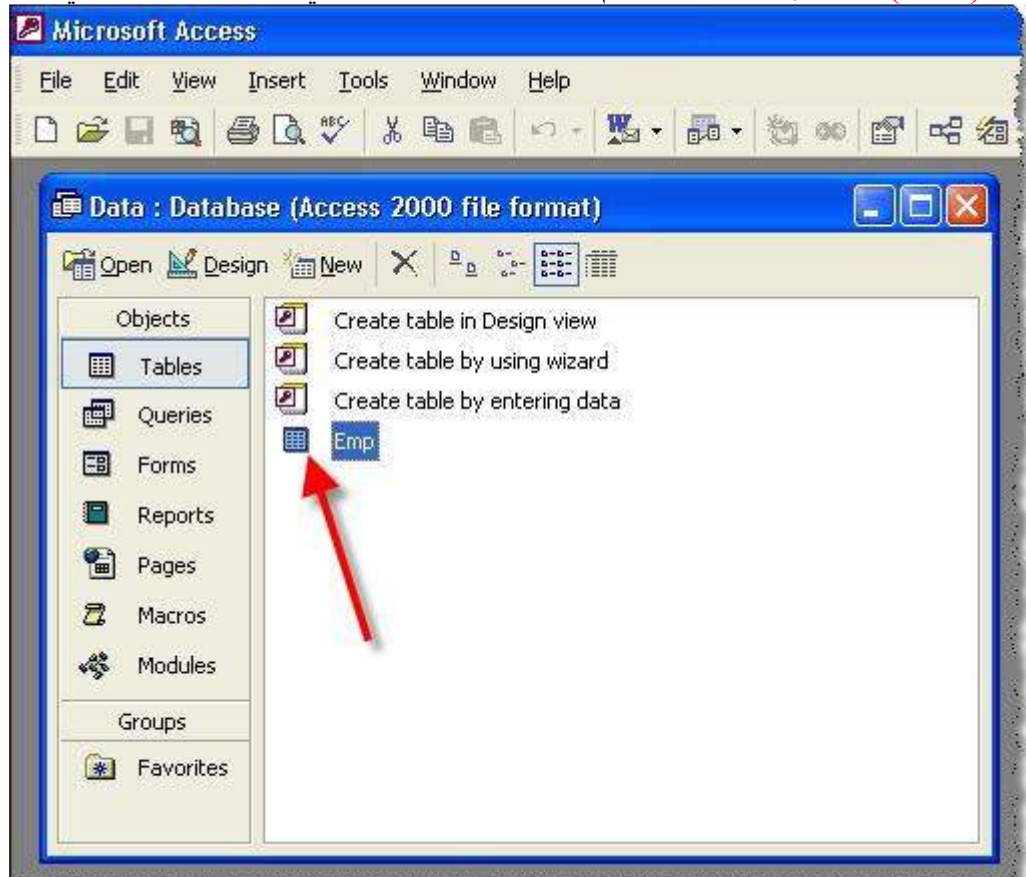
Microsoft Access

File Edit View Insert Tools Window Help

Data : Database (Access 2000 file format)

Open Design New

Objects
Tables
Queries
Forms
Reports
Pages
Macros
Modules
Groups
Favorites

Create table in Design view
Create table by using wizard
Create table by entering data
Emp